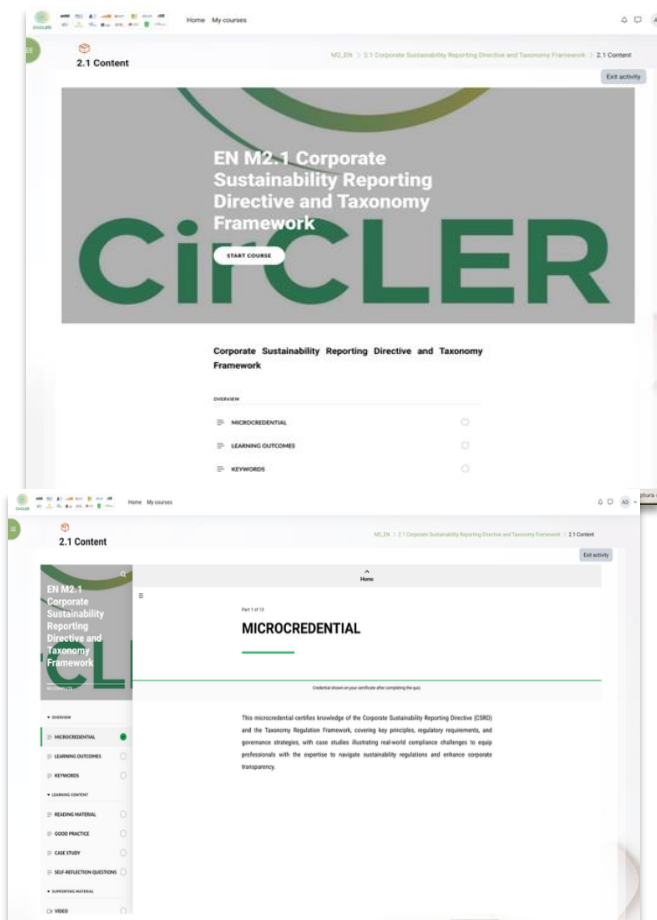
Home My courses

2.1 Content

M2_EN > 2.1 Corporate Sustainability Reporting Directive and Taxonomy Framework > 2.1 Content

Exit activity

EN M2.1 Corporate Sustainability Reporting Directive and Taxonomy Framework

CirCLER

START COURSE

Corporate Sustainability Reporting Directive and Taxonomy Framework

OVERVIEW

MICROCREDENTIAL

LEARNING OUTCOMES

KEYWORDS

Home My courses

2.1 Content

M2_EN > 2.1 Corporate Sustainability Reporting Directive and Taxonomy Framework > 2.1 Content

Exit activity

EN M2.1 Corporate Sustainability Reporting Directive and Taxonomy Framework

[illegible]

Home

Part 1 of 13

MICROCREDENTIAL

Credential shown on your certificate after completing the quiz.

This microcredential certifies knowledge of the Corporate Sustainability Reporting Directive (CSRD) and the Taxonomy Regulation Framework, covering key principles, regulatory requirements, and governance strategies, with case studies illustrating real-world compliance challenges to equip professionals with the expertise to navigate sustainability regulations and enhance corporate transparency.

OVERVIEW

MICROCREDENTIAL

LEARNING OUTCOMES

KEYWORDS

LEARNING CONTENT

READING MATERIAL

GOOD PRACTICE

CASE STUDY

SELF-REFLECTION QUESTIONS

SUPPORTING MATERIAL

VIDEO